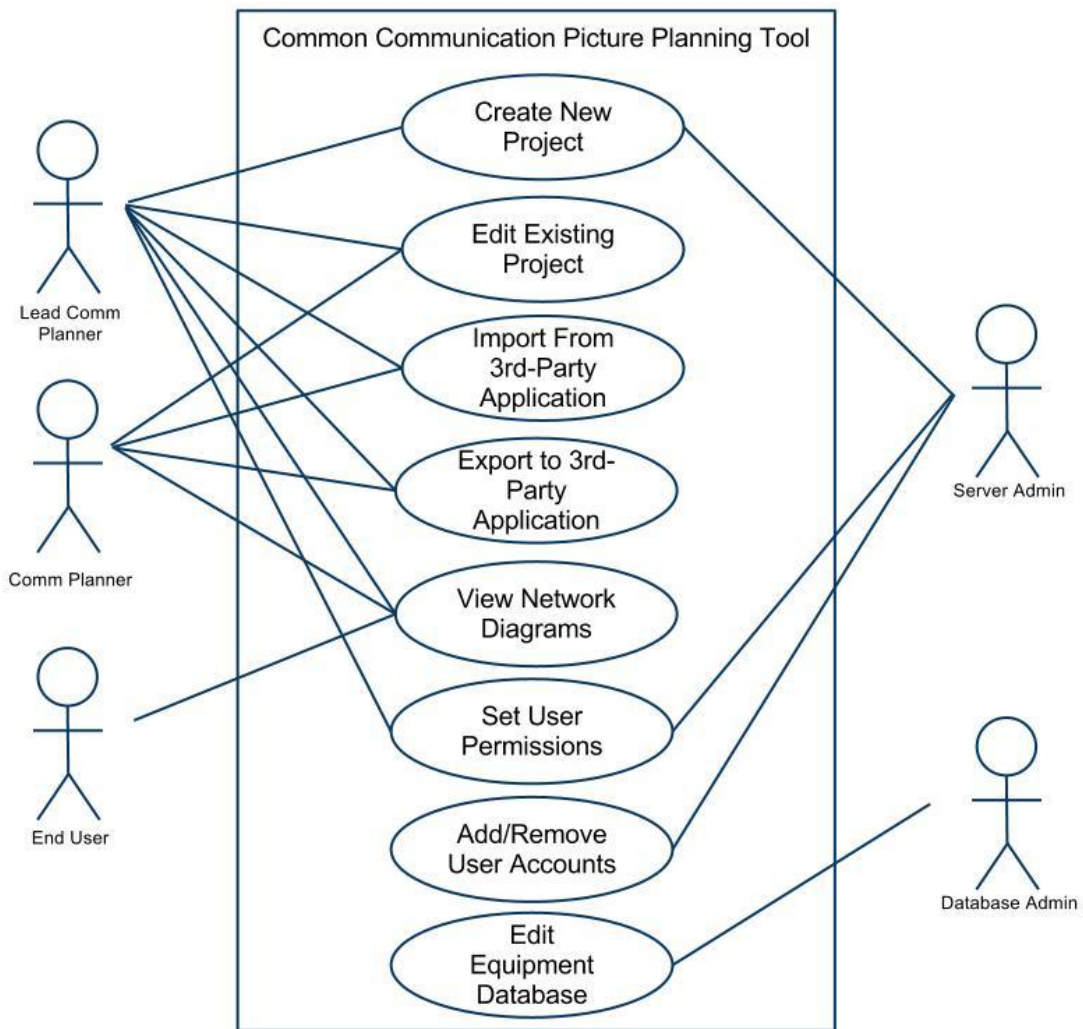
Common Communication Picture Planning Tool

Create New Project

Edit Existing Project

Import From 3rd-Party Application

Export to 3rd-Party Application

View Network Diagrams

Set User Permissions

Add/Remove User Accounts

Edit Equipment Database

Lead Comm Planner

Comm Planner

End User

Server Admin

Database Admin